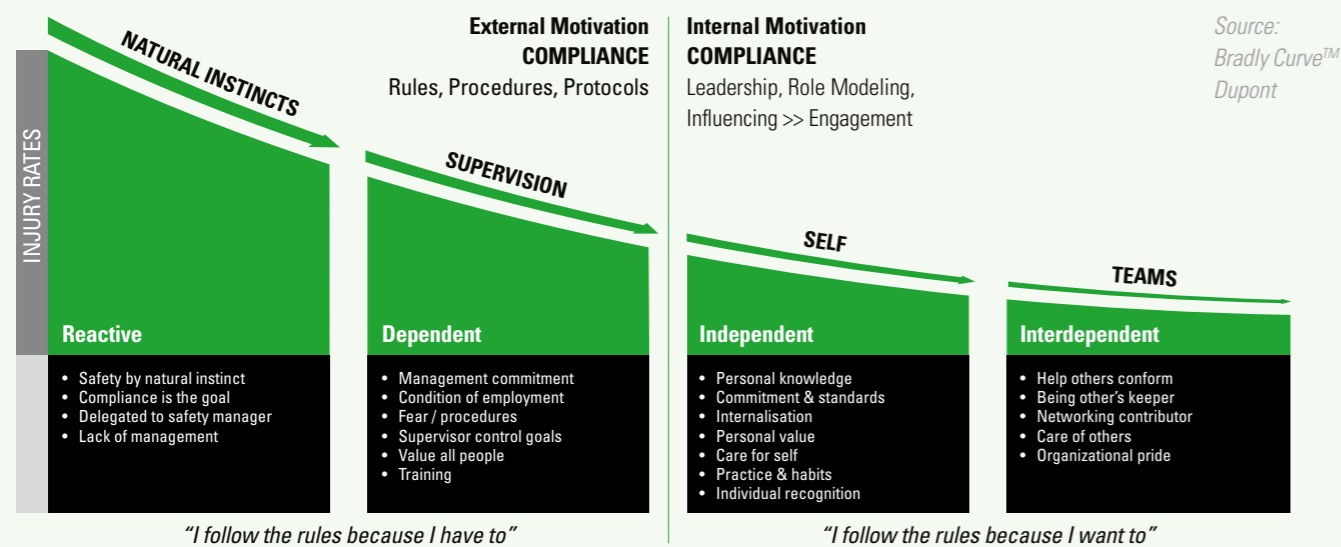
INJURY RATES

NATURAL INSTINCTS

SUPERVISION

External Motivation
COMPLIANCE
Rules, Procedures, Protocols

Internal Motivation
COMPLIANCE
Leadership, Role Modeling, Influencing >> Engagement

Source:
Bradly Curve$^{TM}$
Dupont

SELF

TEAMS

Reactive
- Safety by natural instinct
- Compliance is the goal
- Delegated to safety manager
- Lack of management

Dependent
- Management commitment
- Condition of employment
- Fear / procedures
- Supervisor control goals
- Value all people
- Training

Independent
- Personal knowledge
- Commitment & standards
- Internalisation
- Personal value
- Care for self
- Practice & habits
- Individual recognition

Interdependent
- Help others conform
- Being other's keeper
- Networking contributor
- Care of others
- Organizational pride

"I follow the rules because I have to"

"I follow the rules because I want to"